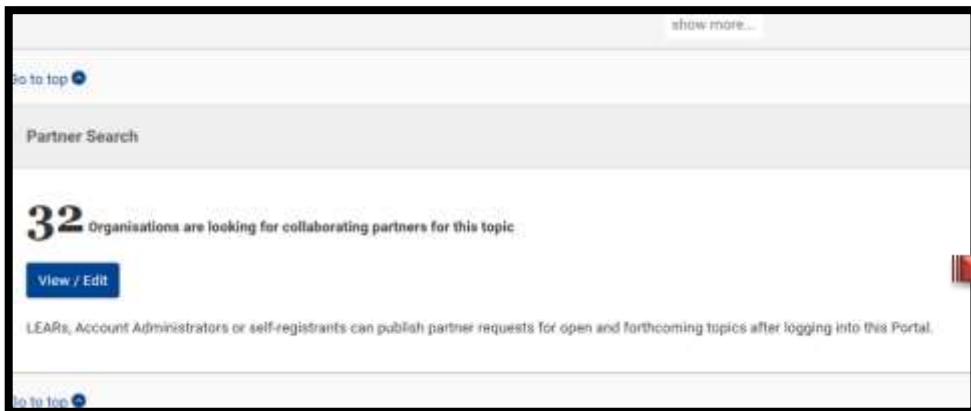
show more...

o to top

Partner Search

32 Organisations are looking for collaborating partners for this topic

View / Edit

LEARs, Account Administrators or self-registrants can publish partner requests for open and forthcoming topics after logging into this Portal.

o to top